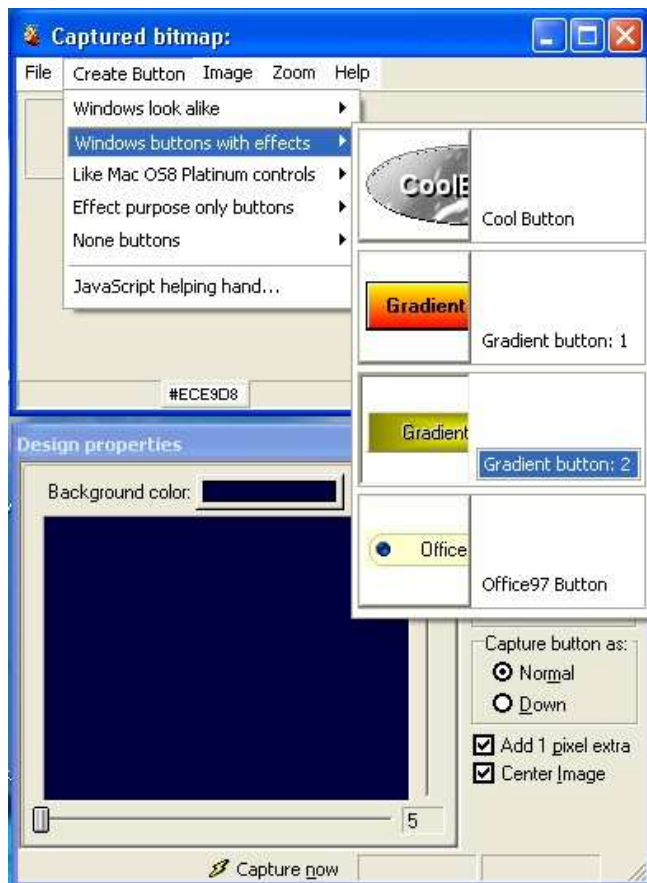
Captured bitmap:

File Create Button Image Zoom Help

Windows look alike
Windows buttons with effects
Like Mac OS8 Platinum controls
Effect purpose only buttons
None buttons
JavaScript helping hand...

CoolE
Cool Button

Gradient
Gradient button: 1

Gradient
Gradient button: 2

Office
Office97 Button

#ECE9D8

Design properties

Background color:

Capture button as:
Normal
Down
Add 1 pixel extra
Center Image

5

Capture now